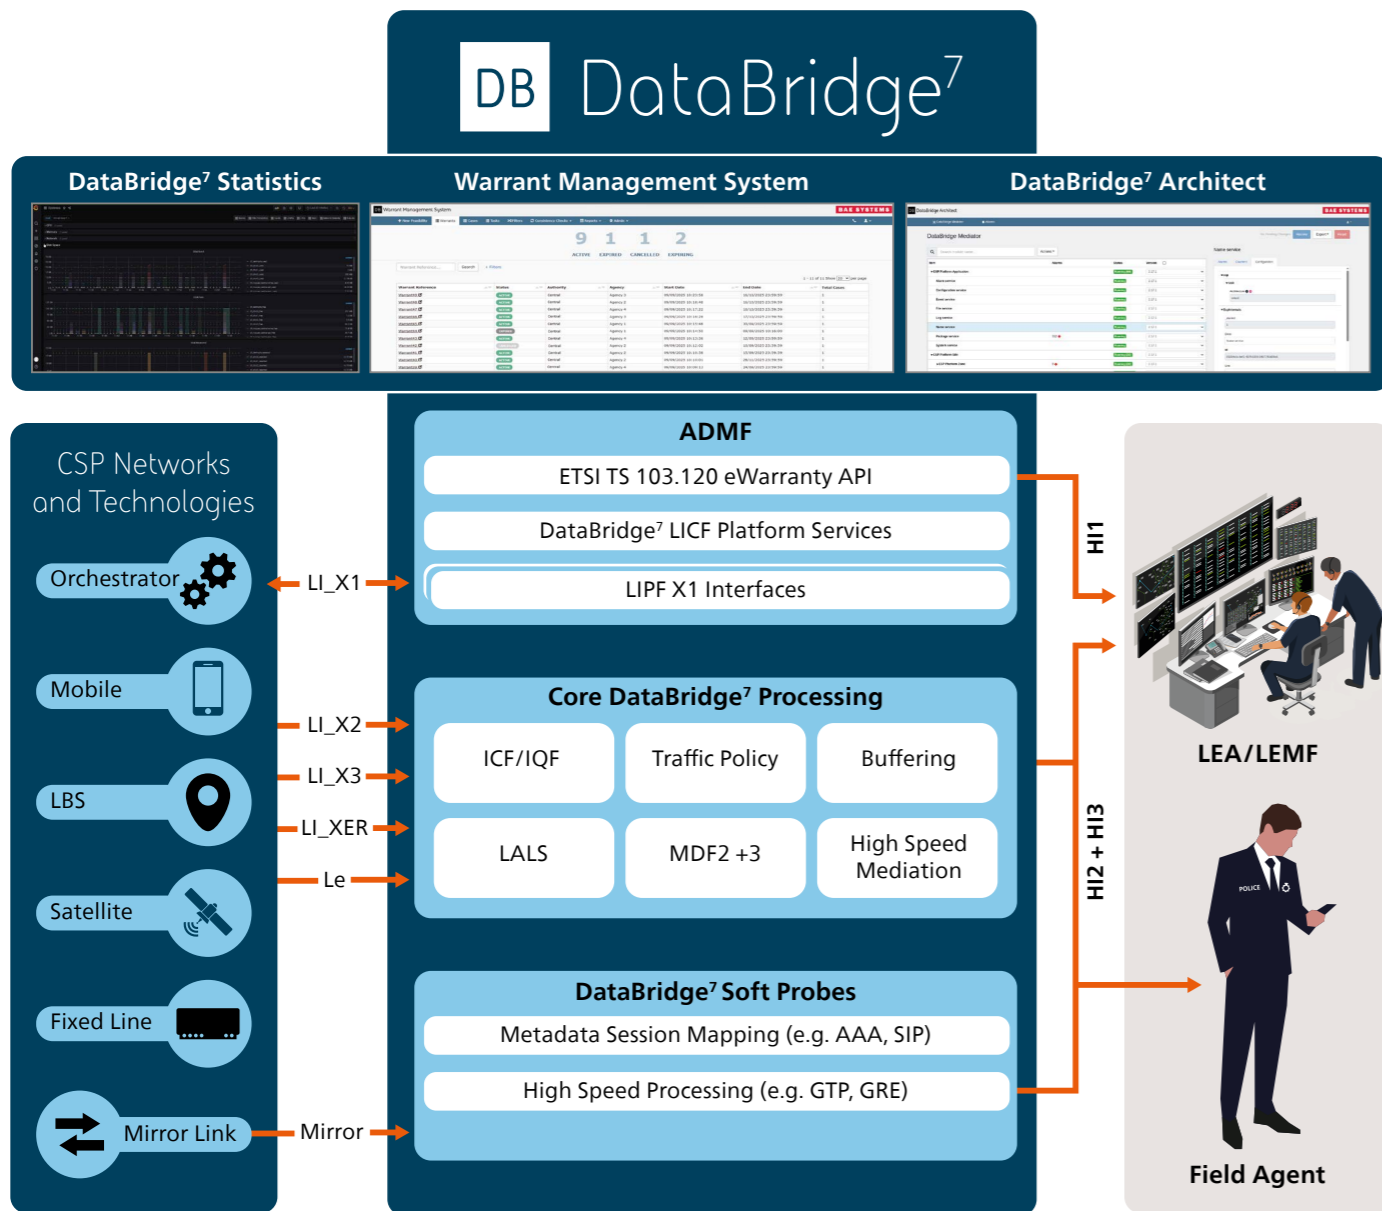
DB DataBridge$^7$

DataBridge$^7$ Statistics

Warrant Management System

DataBridge$^7$ Architect

CSP Networks and Technologies

Orchestrator

Mobile

LBS

Satellite

Fixed Line

Mirror Link

LI_X1

LI_X2

LI_X3

LI_XER

Le

Mirror

ADMF

ETSI TS 103.120 eWarranty API

DataBridge$^7$ LICF Platform Services

LIPF X1 Interfaces

Core DataBridge$^7$ Processing

ICF/IQF

Traffic Policy

Buffering

LALS

MDF2 +3

High Speed Mediation

DataBridge$^7$ Soft Probes

Metadata Session Mapping (e.g. AAA, SIP)

High Speed Processing (e.g. GTP, GRE)

HI1

HI2 + HI3

LEA/LEMF

POLICE

Field Agent